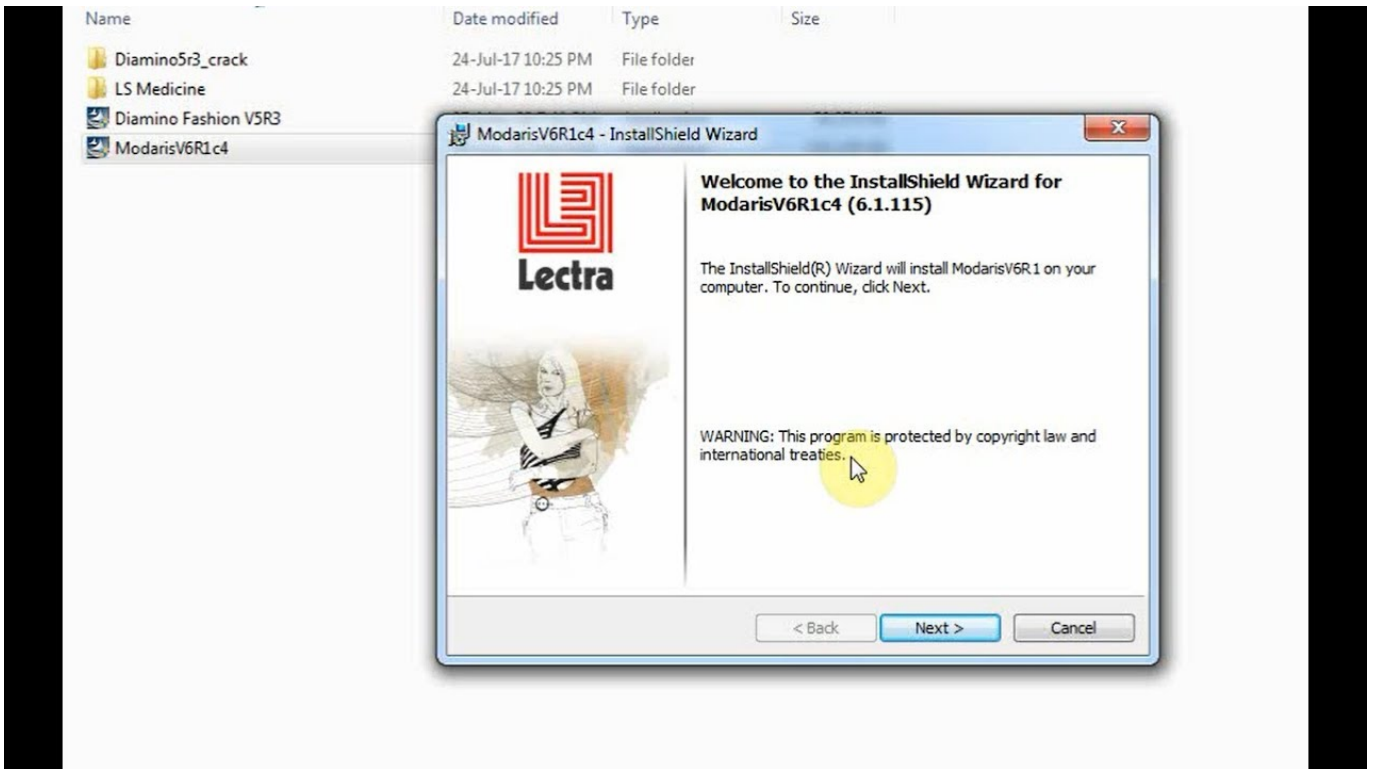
| Name | Date modified | Type | Size |
|---|---|---|---|
| Diamino5r3_crack | 24-Jul-17 10:25 PM | File folder | |
| LS Medicine | 24-Jul-17 10:25 PM | File folder | |
| Diamino Fashion V5R3 | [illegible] | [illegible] | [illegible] |
| ModarisV6R1c4 | | | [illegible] |

ModarisV6R1c4 - InstallShield Wizard

Lectra

Welcome to the InstallShield Wizard for ModarisV6R1c4 (6.1.115)

The InstallShield(R) Wizard will install ModarisV6R1 on your computer. To continue, click Next.

WARNING: This program is protected by copyright law and international treaties.

< Back
Next >
Cancel